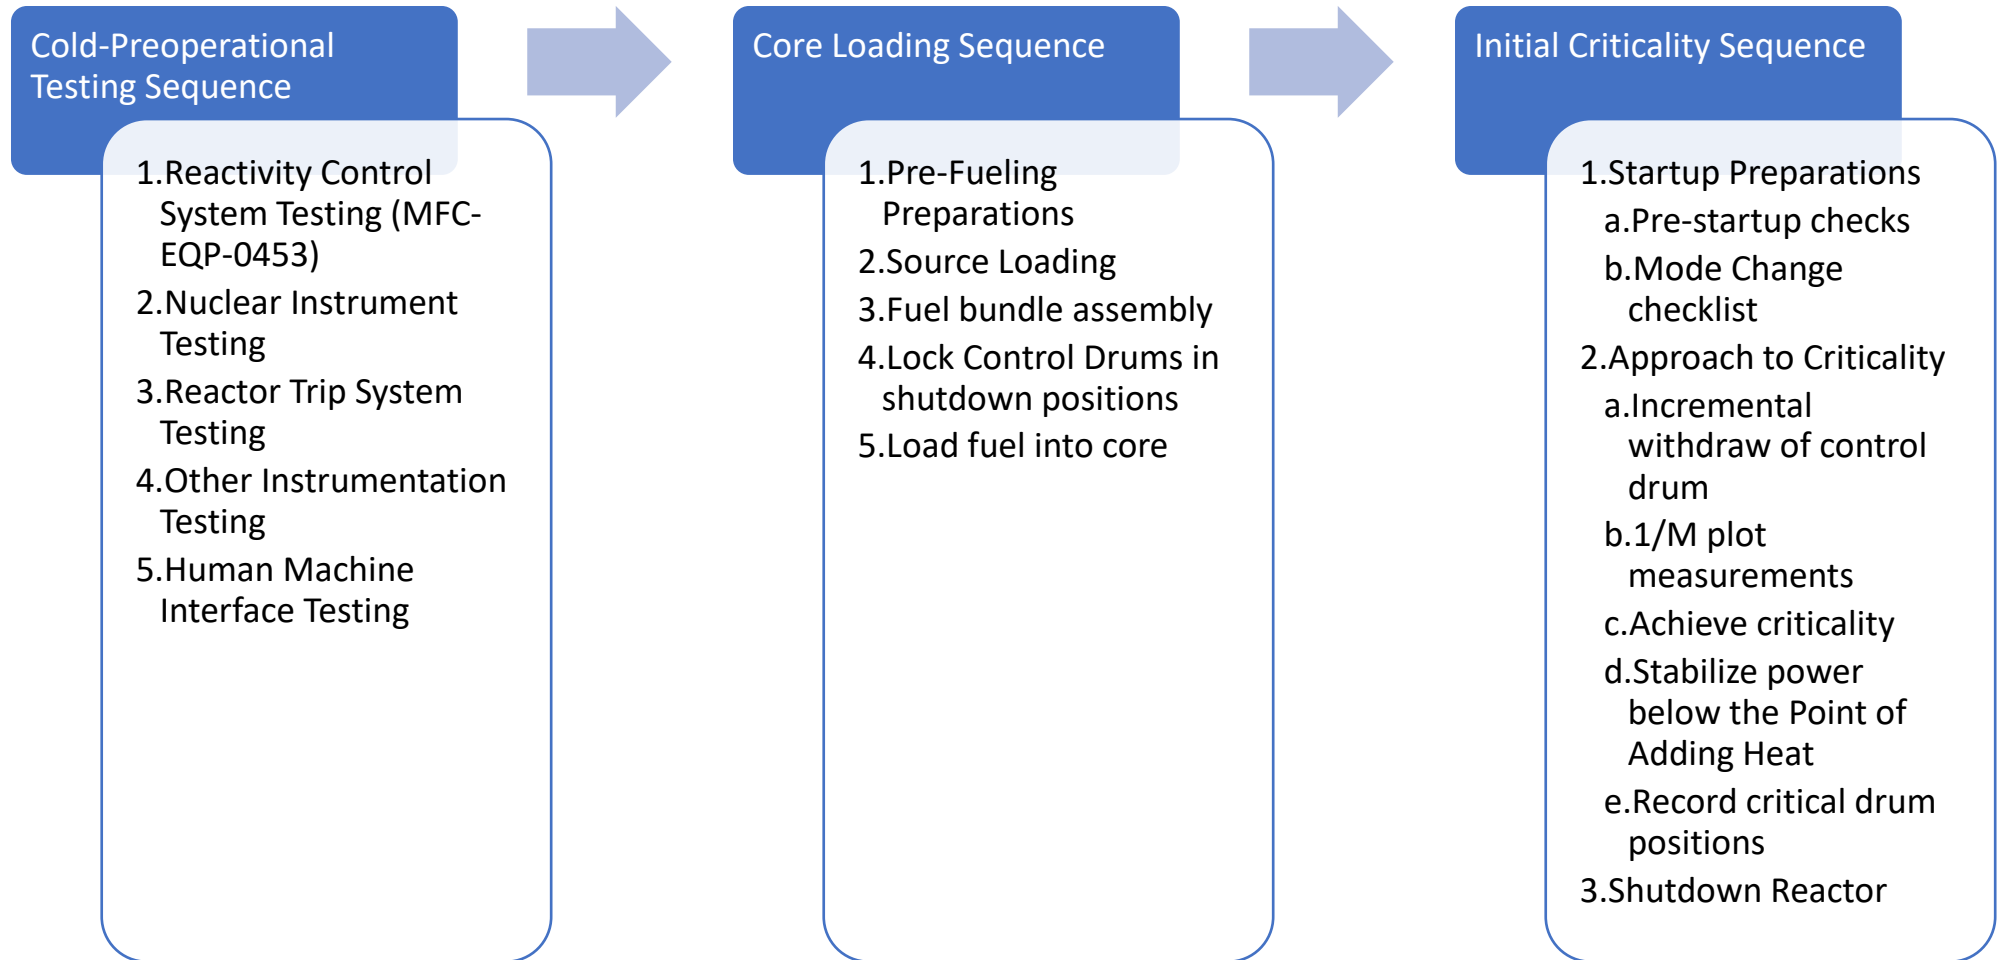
Cold-Preoperational Testing Sequence

1.Reactivity Control System Testing (MFC-EQP-0453)
2.Nuclear Instrument Testing
3.Reactor Trip System Testing
4.Other Instrumentation Testing
5.Human Machine Interface Testing

Core Loading Sequence

1.Pre-Fueling Preparations
2.Source Loading
3.Fuel bundle assembly
4.Lock Control Drums in shutdown positions
5.Load fuel into core

Initial Criticality Sequence

1.Startup Preparations
a.Pre-startup checks
b.Mode Change checklist
2.Approach to Criticality
a.Incremental withdraw of control drum
b.1/M plot measurements
c.Achieve criticality
d.Stabilize power below the Point of Adding Heat
e.Record critical drum positions
3.Shutdown Reactor